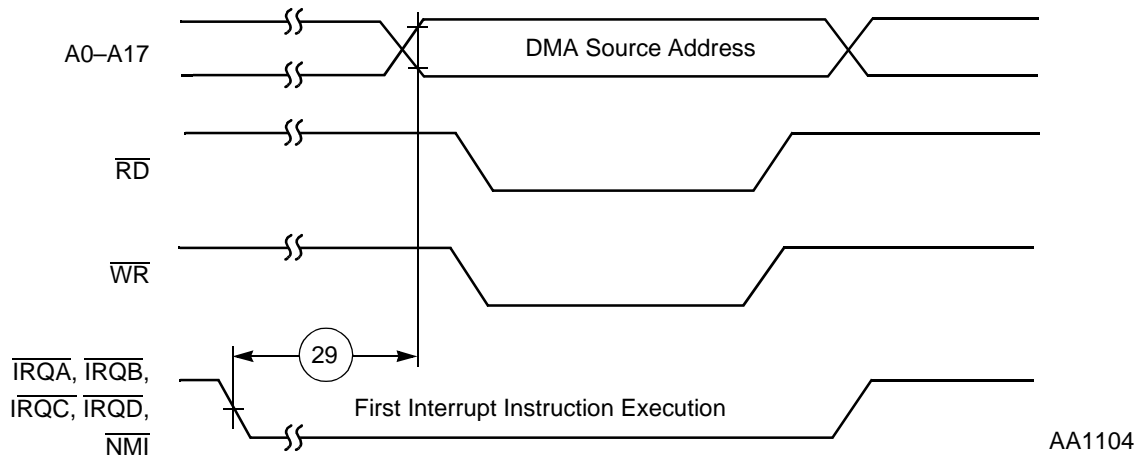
A0–A17

DMA Source Address

$\overline{RD}$

$\overline{WR}$

29

$\overline{IRQA}$, $\overline{IRQB}$, $\overline{IRQC}$, $\overline{IRQD}$, $\overline{NMI}$

First Interrupt Instruction Execution

AA1104